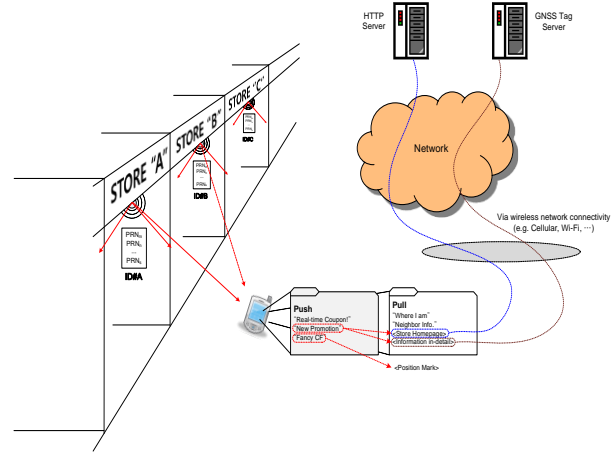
HTTP Server

GNSS Tag Server

STORE "C"

ID#C

STORE "B"

PRN
PRN
…
PRN

ID#B

STORE "A"

PRN
PRN
…
PRN

ID#A

Network

Via wireless network connectivity (e.g. Cellular, Wi-Fi, …)

Push
"Real-time Coupon!"
"New Promotion"
"Fancy CF"

Pull
"Where I am"
"Neighbor Info."
<Store Homepage>
<Information in-detail>

<Position Mark>